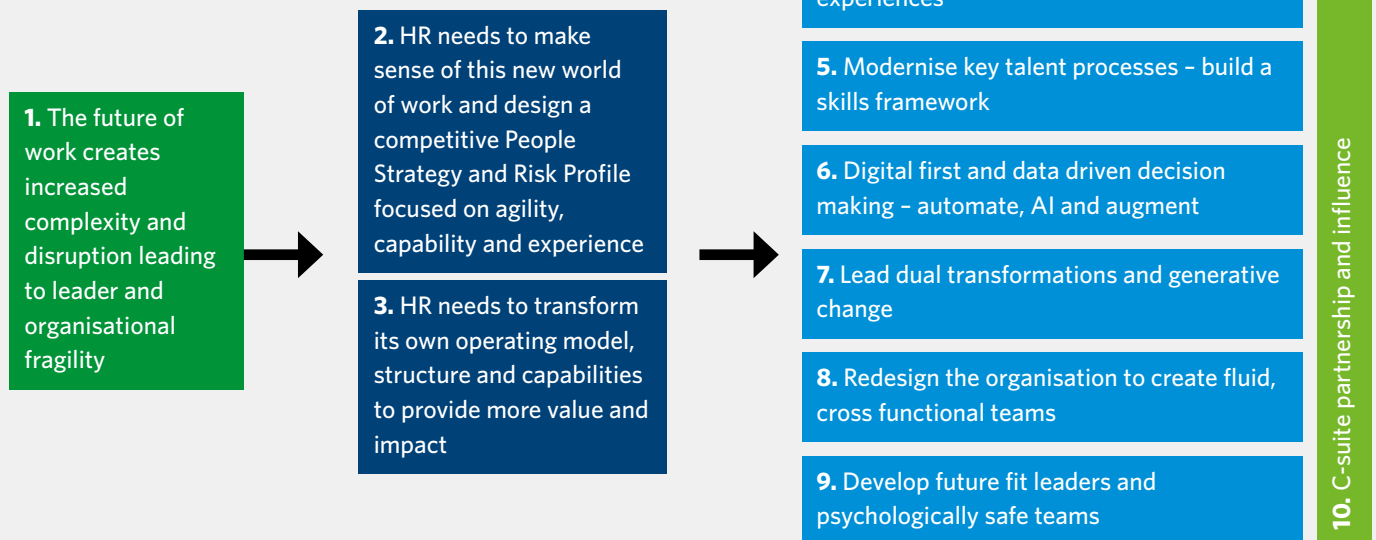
**1.** The future of work creates increased complexity and disruption leading to leader and organisational fragility

**2.** HR needs to make sense of this new world of work and design a competitive People Strategy and Risk Profile focused on agility, capability and experience

**3.** HR needs to transform its own operating model, structure and capabilities to provide more value and impact

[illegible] experiences

**5.** Modernise key talent processes – build a skills framework

**6.** Digital first and data driven decision making – automate, AI and augment

**7.** Lead dual transformations and generative change

**8.** Redesign the organisation to create fluid, cross functional teams

**9.** Develop future fit leaders and psychologically safe teams

**10.** C-suite partnership and influence